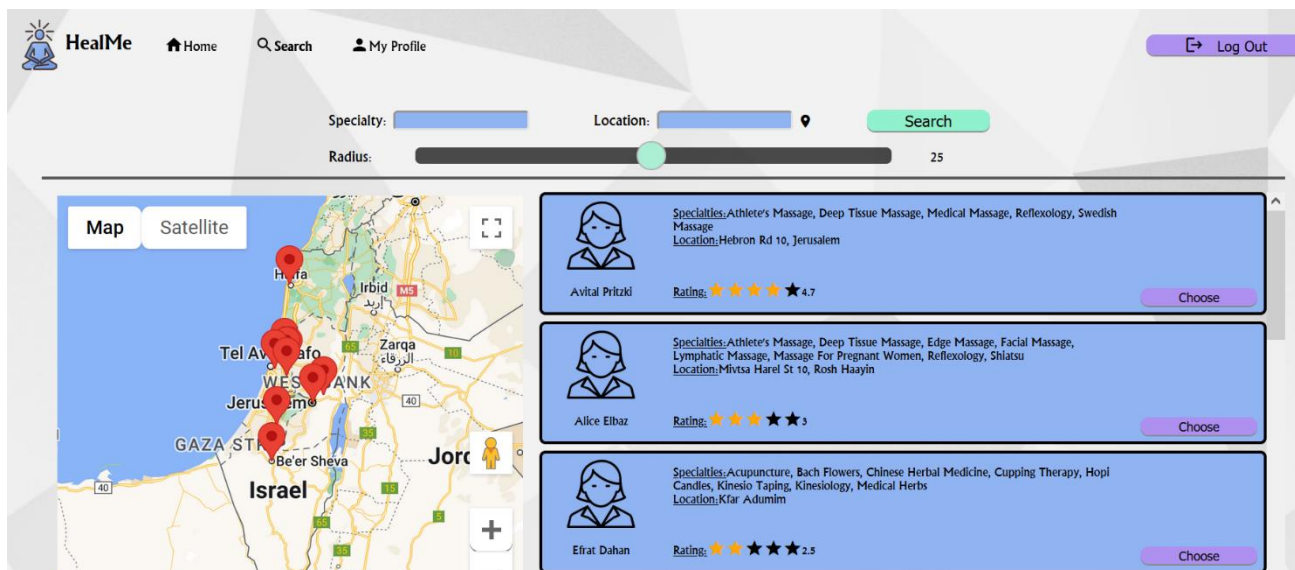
HealMe Home Search My Profile

Log Out

Specialty:

Location:

Search

Radius:

25

Map Satellite

Haifa
Irbid
اربد
M5
Tel Aviv-Yafo
Zarqa
الزرقاء
65
10
WEST BANK
Jerusalem
40
GAZA STRIP
35
Be'er Sheva
Jord
40
Israel
15
65
5

Specialties:Athlete's Massage, Deep Tissue Massage, Medical Massage, Reflexology, Swedish Massage
Location:Hebron Rd 10, Jerusalem
Avital Pritzki
Rating: 4.7
Choose

Specialties:Athlete's Massage, Deep Tissue Massage, Edge Massage, Facial Massage, Lymphatic Massage, Massage For Pregnant Women, Reflexology, Shiatsu
Location:Mivtsa Harel St 10, Rosh Haayin
Alice Elbaz
Rating: 3
Choose

Specialties:Acupuncture, Bach Flowers, Chinese Herbal Medicine, Cupping Therapy, Hopi Candles, Kinesio Taping, Kinesiology, Medical Herbs
Location:Kfar Adumim
Efrat Dahan
Rating: 2.5
Choose